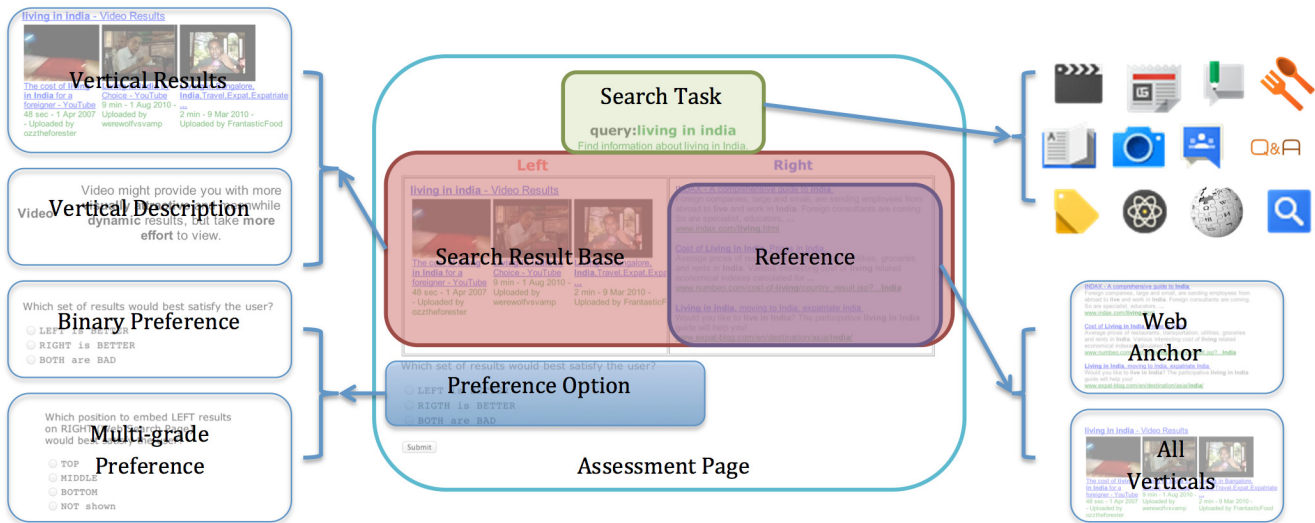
living in India - Video Results

Vertical Results

The cost of living in India for a foreigner - YouTube
48 sec - 1 Apr 2007 - Uploaded by ozztheforester

Choice - YouTube
9 min - 1 Aug 2010 - Uploaded by werewolfvsvamp

Bangalore, India,Travel,Expat,Expatriate ...
2 min - 9 Mar 2010 - Uploaded by FrantasticFood

Video might provide you with more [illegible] while dynamic results, but take more effort to view.

Vertical Description

Which set of results would best satisfy the user?

Binary Preference

LEFT is BETTER
RIGHT is BETTER
BOTH are BAD

Which position to embed LEFT results on RIGHT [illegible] would best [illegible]

Multi-grade Preference

TOP
MIDDLE
BOTTOM
NOT shown

Search Task

query:living in india
Find information about living in India.

Left

Right

living in india - Video Results

Search Result Base

Reference

The cost of living in India for a foreigner - YouTube
48 sec - 1 Apr 2007 - Uploaded by ozztheforester

Choice - YouTube
9 min - 1 Aug 2010 - Uploaded by werewolfvsvamp

Bangalore, India,Travel,Expat ...
2 min - 9 Mar 2010 - Uploaded by FrantasticF

INDIX - A comprehensive guide to India
www.indax.com/living.html

Cost of Living in India
www.numbeo.com/cost-of-living/country_result.jsp?...India

Living in India, moving to India, expatriate India
www.expat-blog.com/en/destination/asia/india/

Which set of results would best satisfy the user?

Preference Option

LEFT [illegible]
RIGTH is BETTER
BOTH are BAD

Submit

Assessment Page

Q&A

INDIX - A comprehensive guide to India

Web Anchor

Cost of Living in India

Living in India, moving to India, expatriate India

living in india - Video Results

All Verticals

The cost of living in India for a foreigner - YouTube
48 sec - 1 Apr 2007 - Uploaded by ozztheforester

9 min - 1 Aug 2010 - Uploaded by werewolfvsvamp

India,Travel,Expat,Expatriate
2 min - 9 Mar 2010 - Uploaded by FrantasticFood